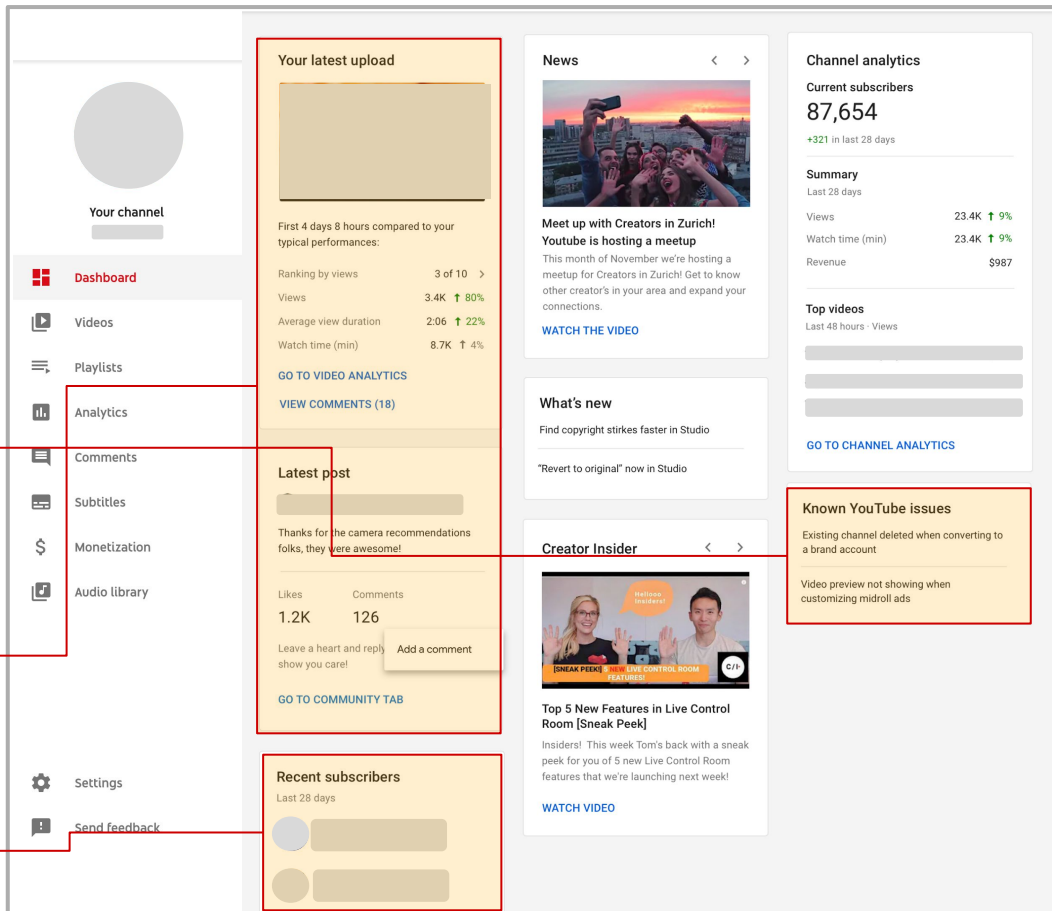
Your channel

Dashboard
Videos
Playlists
Analytics
Comments
Subtitles
Monetization
Audio library

Settings
Send feedback

Your latest upload

First 4 days 8 hours compared to your typical performances:

Ranking by views 3 of 10
Views 3.4K ↑ 80%
Average view duration 2:06 ↑ 22%
Watch time (min) 8.7K ↑ 4%

GO TO VIDEO ANALYTICS
VIEW COMMENTS (18)

Latest post

Thanks for the camera recommendations folks, they were awesome!

Likes 1.2K
Comments 126

Leave a heart and reply show you care!
Add a comment

GO TO COMMUNITY TAB

Recent subscribers
Last 28 days

News

Meet up with Creators in Zurich! Youtube is hosting a meetup

This month of November we're hosting a meetup for Creators in Zurich! Get to know other creator's in your area and expand your connections.

WATCH THE VIDEO

What's new

Find copyright strikes faster in Studio

"Revert to original" now in Studio

Creator Insider

Helloo Insiders!
[SNEAK PEEK] 5 NEW LIVE CONTROL ROOM FEATURES!
C/I

Top 5 New Features in Live Control Room [Sneak Peek]

Insiders! This week Tom's back with a sneak peek for you of 5 new Live Control Room features that we're launching next week!

WATCH VIDEO

Channel analytics

Current subscribers
87,654
+321 in last 28 days

Summary
Last 28 days

Views 23.4K ↑ 9%
Watch time (min) 23.4K ↑ 9%
Revenue $987

Top videos
Last 48 hours · Views

GO TO CHANNEL ANALYTICS

Known YouTube issues

Existing channel deleted when converting to a brand account

Video preview not showing when customizing midroll ads